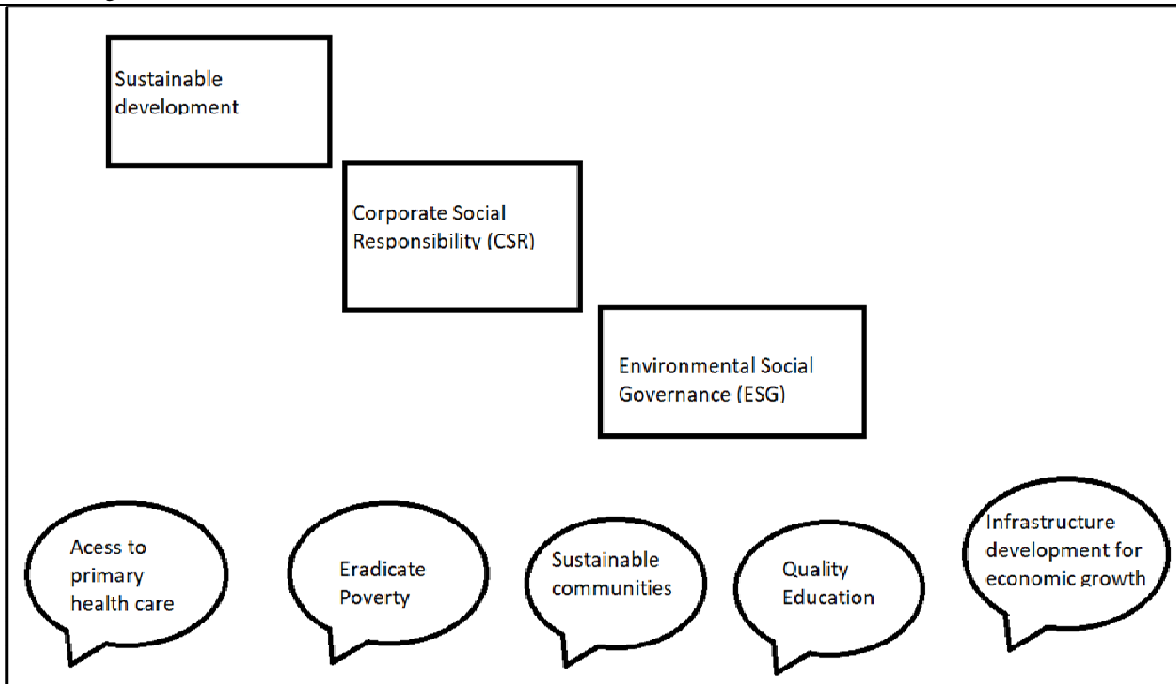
Sustainable development

Corporate Social Responsibility (CSR)

Environmental Social Governance (ESG)

Acess to primary health care

Eradicate Poverty

Sustainable communities

Quality Education

Infrastructure development for economic growth